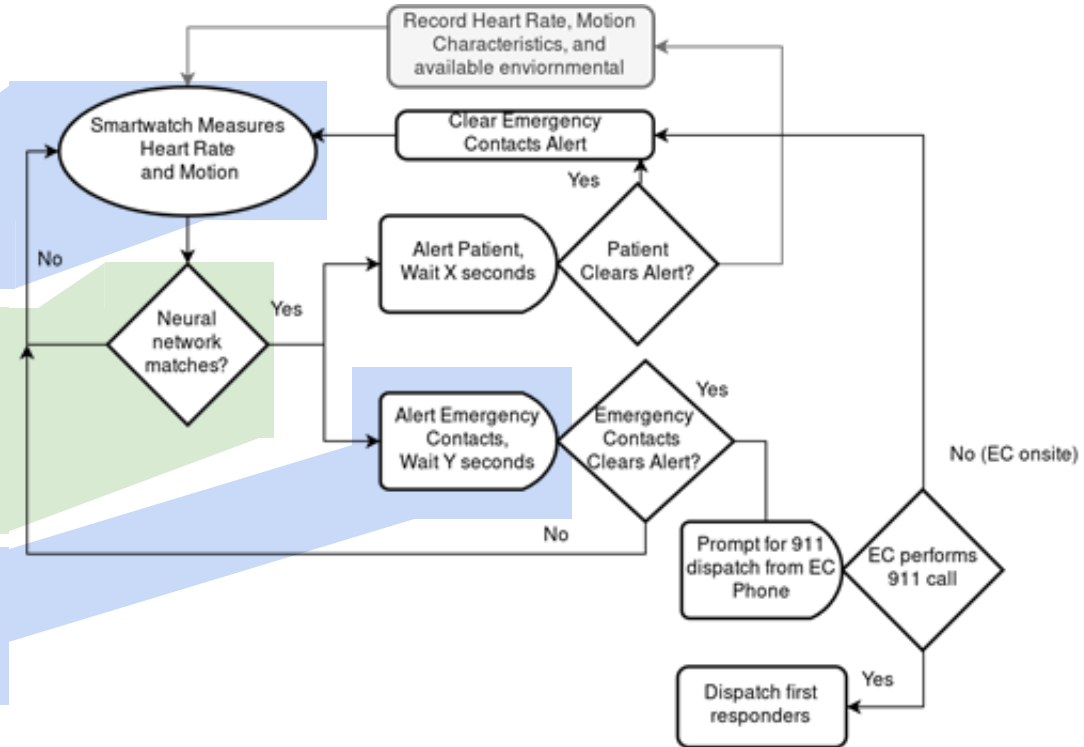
Record Heart Rate, Motion Characteristics, and available enviornmental

Smartwatch Measures Heart Rate and Motion

Clear Emergency Contacts Alert

Yes

No

Alert Patient, Wait X seconds

Patient Clears Alert?

Neural network matches?

Yes

Yes

Alert Emergency Contacts, Wait Y seconds

Emergency Contacts Clears Alert?

No (EC onsite)

No

Prompt for 911 dispatch from EC Phone

EC performs 911 call

Yes

Dispatch first responders